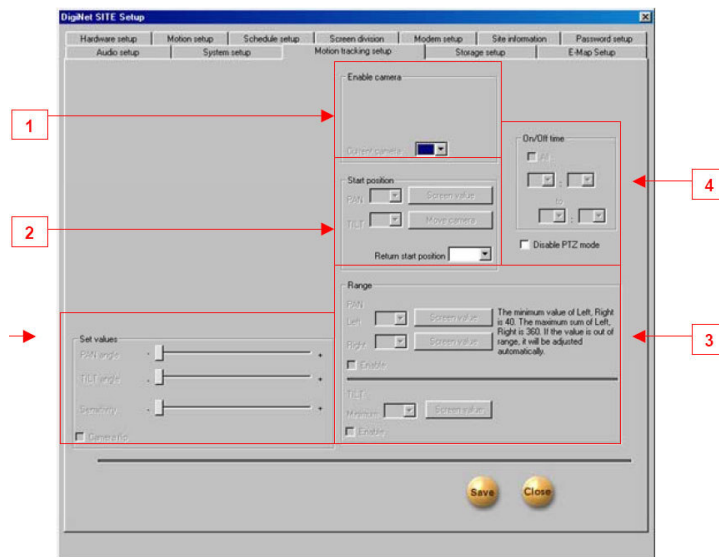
DigiNet SITE Setup

Hardware setup | Motion setup | Schedule setup | Screen division | Modem setup | Site information | Password setup
Audio setup | System setup | Motion tracking setup | Storage setup | E-Map Setup

1

Enable camera

Current camera

2

Start position

PAN

Screen value

TILT

Move camera

Return start position

4

On/Off time

All

to

Disable PTZ mode

Range

PAN

Left

Screen value

Right

Screen value

The minimum value of Left, Right is 40. The maximum sum of Left, Right is 360. If the value is out of range, it will be adjusted automatically.

Enable

3

Set values

PAN angle

TILT angle

Sensitivity

Camera flip

TILT

Maximum

Screen value

Enable

Save

Close